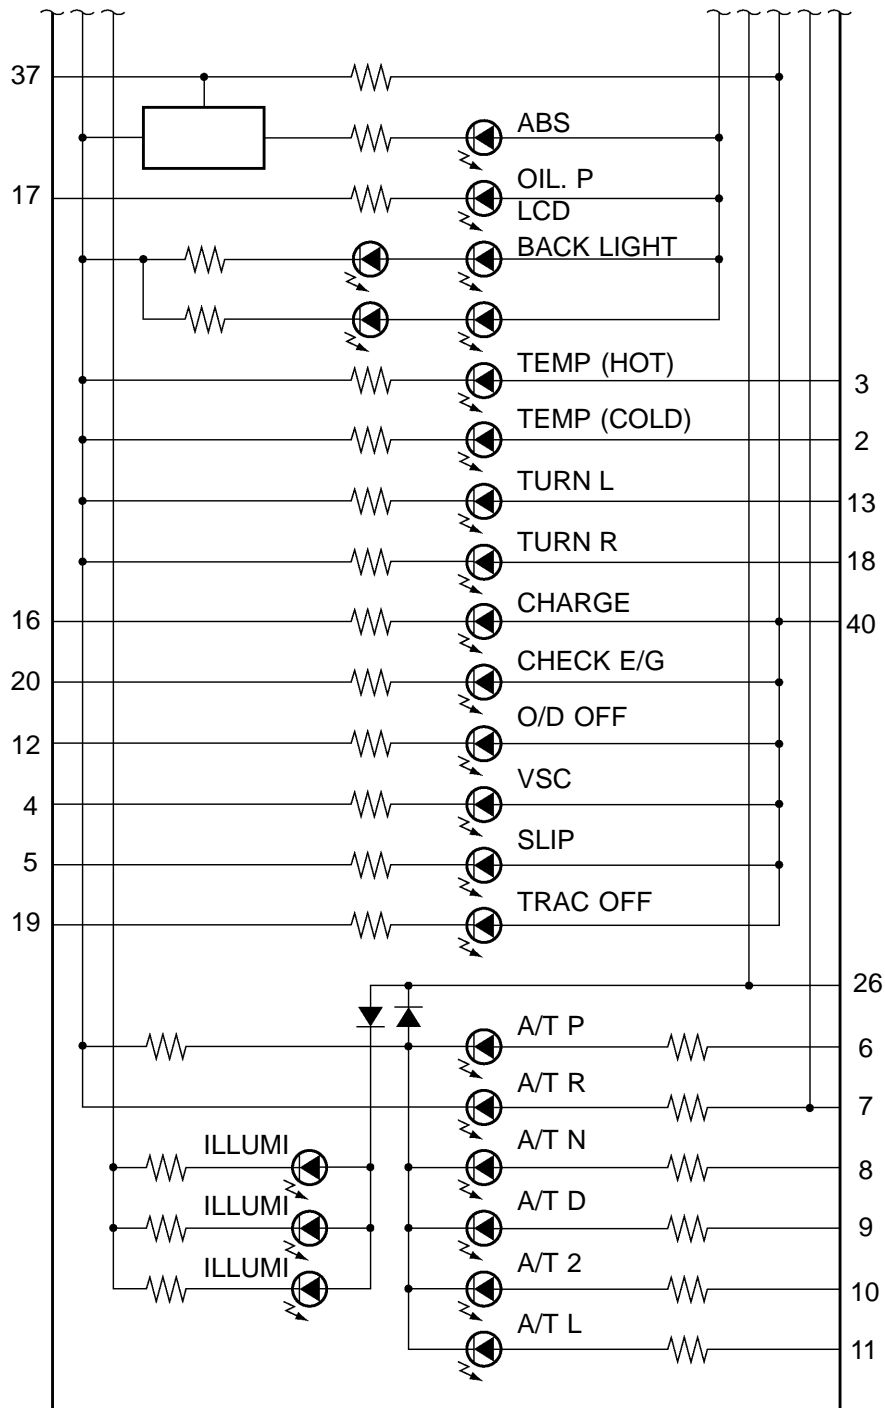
37
ABS
17
OIL. P
LCD
BACK LIGHT
TEMP (HOT)
3
TEMP (COLD)
2
TURN L
13
TURN R
18
16
CHARGE
40
20
CHECK E/G
12
O/D OFF
4
VSC
5
SLIP
19
TRAC OFF
26
A/T P
6
A/T R
7
ILLUMI
A/T N
8
ILLUMI
A/T D
9
ILLUMI
A/T 2
10
A/T L
11